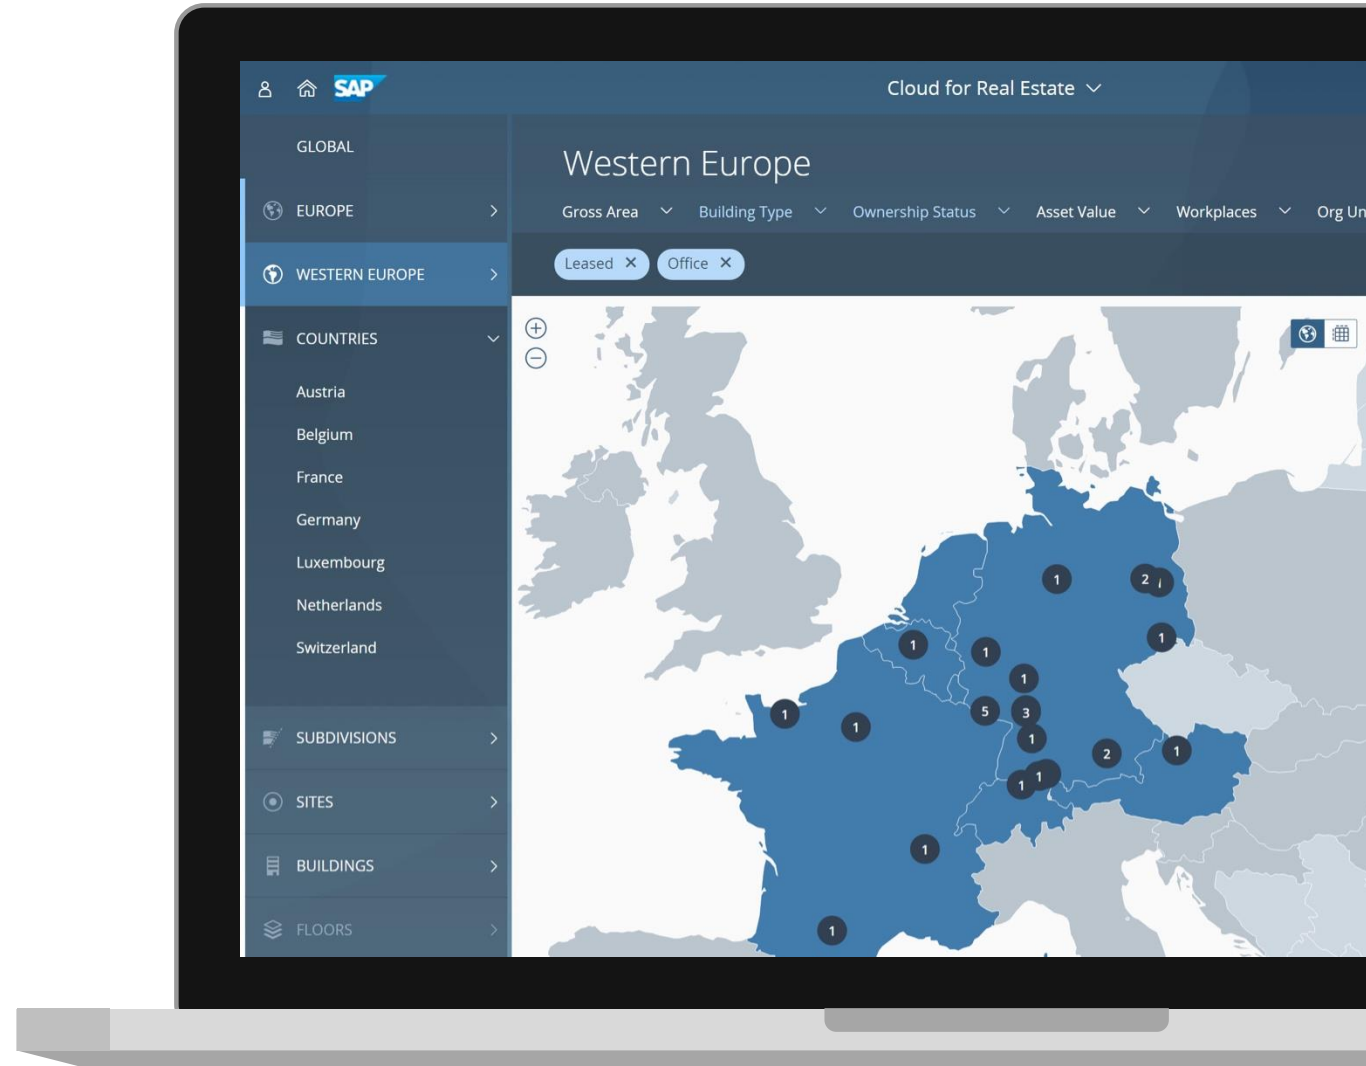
SAP

Cloud for Real Estate

GLOBAL

EUROPE

WESTERN EUROPE

COUNTRIES

Austria

Belgium

France

Germany

Luxembourg

Netherlands

Switzerland

SUBDIVISIONS

SITES

BUILDINGS

FLOORS

Western Europe

Gross Area Building Type Ownership Status Asset Value Workplaces Org Un

Leased ✕ Office ✕

1 2 1 1 1 1 1 1 5 3 1 1 2 1 1 1 1 1